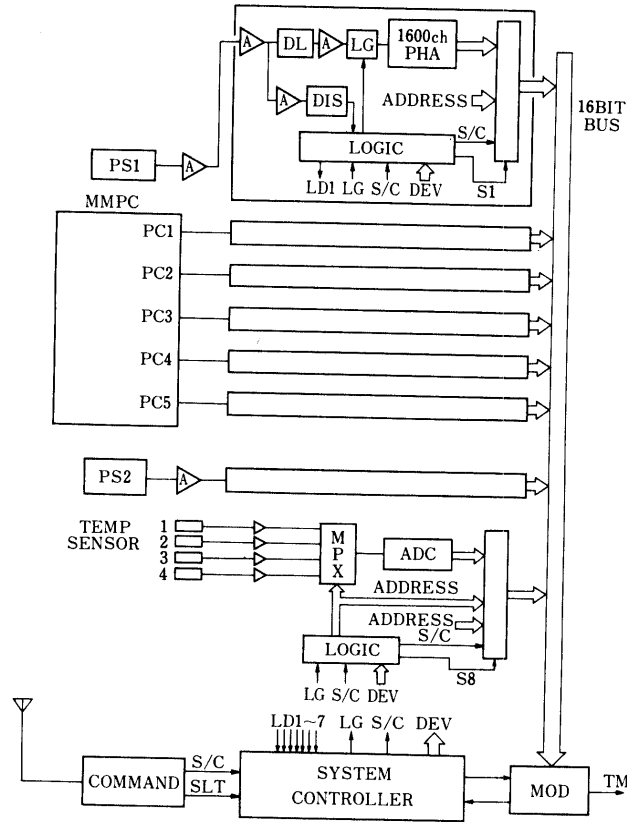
A
DL
A
LG
1600ch PHA
A
DIS
ADDRESS
16BIT BUS
S/C
LOGIC
PS1
A
LD1
LG
S/C
DEV
S1
MMPC
PC1
PC2
PC3
PC4
PC5
PS2
A
TEMP SENSOR
1
2
3
4
M P X
ADC
ADDRESS
ADDRESS
S/C
LOGIC
LG
S/C
DEV
S8
LD1~7
LG
S/C
DEV
COMMAND
S/C
SLT
SYSTEM CONTROLLER
MOD
TM